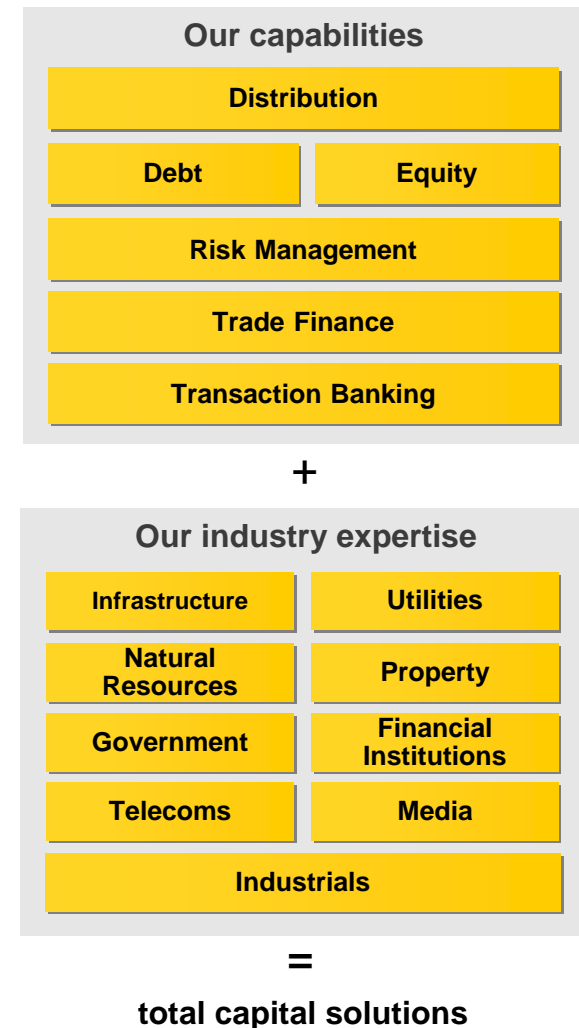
Our capabilities

Distribution

Debt

Equity

Risk Management

Trade Finance

Transaction Banking

+

Our industry expertise

Infrastructure

Utilities

Natural Resources

Property

Government

Financial Institutions

Telecoms

Media

Industrials

=

total capital solutions